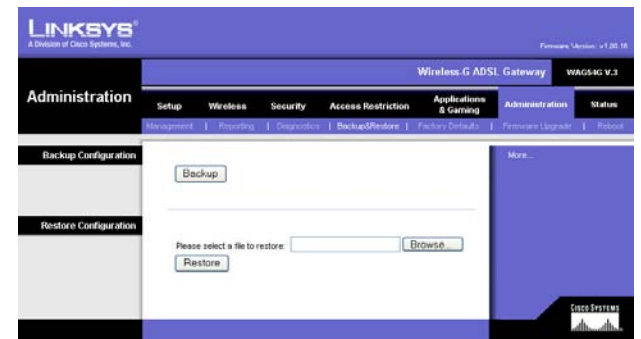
LINKSYS®
A Division of Cisco Systems, Inc.

Firmware Version: v1.00.16

Wireless-G ADSL Gateway WAG54G V.3

Administration

Setup | Wireless | Security | Access Restriction | Applications & Gaming | Administration | Status

Management | Reporting | Diagnostics | Backup&Restore | Factory Defaults | Firmware Upgrade | Reboot

Backup Configuration

Backup

More...

Restore Configuration

Please select a file to restore: Browse...

Restore

CISCO SYSTEMS